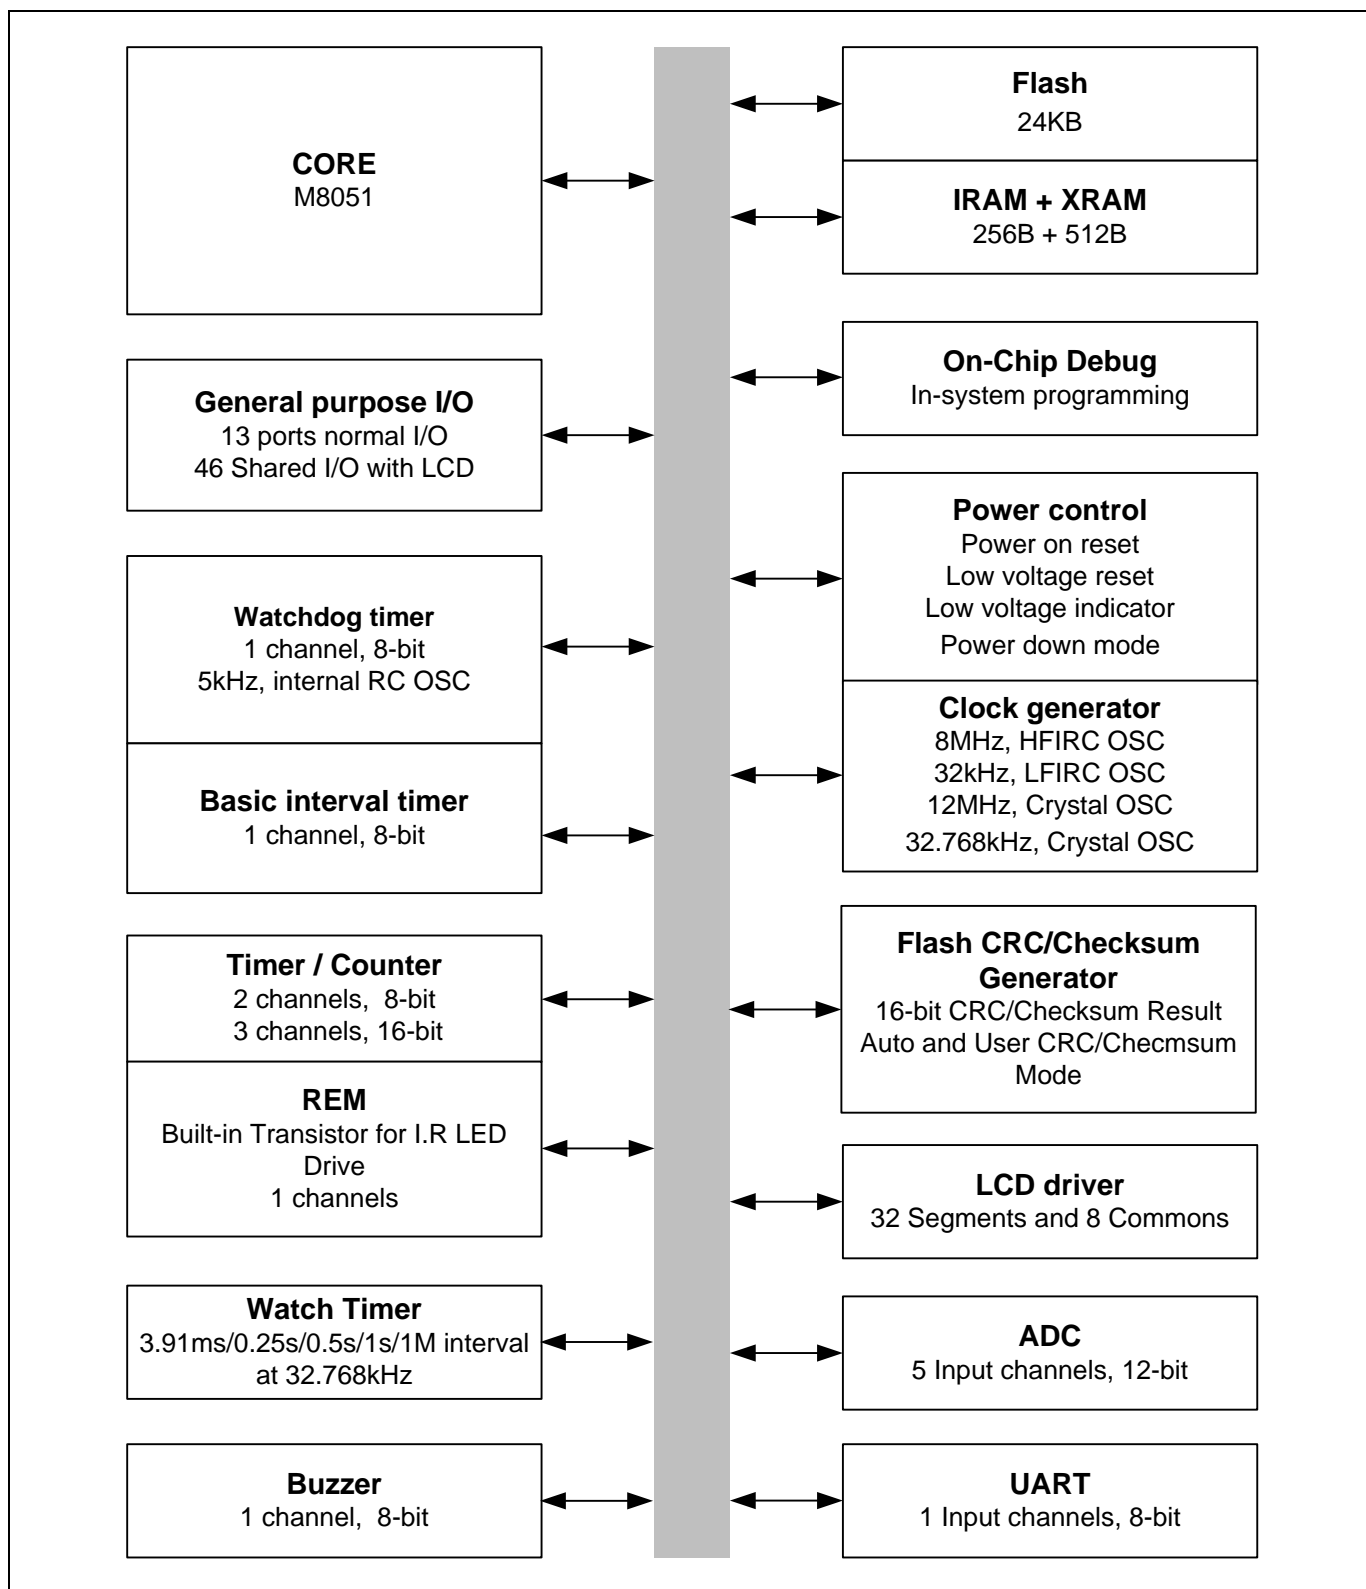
CORE
M8051

Flash
24KB

IRAM + XRAM
256B + 512B

General purpose I/O
13 ports normal I/O
46 Shared I/O with LCD

On-Chip Debug
In-system programming

Watchdog timer
1 channel, 8-bit
5kHz, internal RC OSC

Power control
Power on reset
Low voltage reset
Low voltage indicator
Power down mode

Basic interval timer
1 channel, 8-bit

Clock generator
8MHz, HFIRC OSC
32kHz, LFIRC OSC
12MHz, Crystal OSC
32.768kHz, Crystal OSC

Timer / Counter
2 channels, 8-bit
3 channels, 16-bit

Flash CRC/Checksum Generator
16-bit CRC/Checksum Result
Auto and User CRC/Checmsum Mode

REM
Built-in Transistor for I.R LED Drive
1 channels

LCD driver
32 Segments and 8 Commons

Watch Timer
3.91ms/0.25s/0.5s/1s/1M interval at 32.768kHz

ADC
5 Input channels, 12-bit

Buzzer
1 channel, 8-bit

UART
1 Input channels, 8-bit